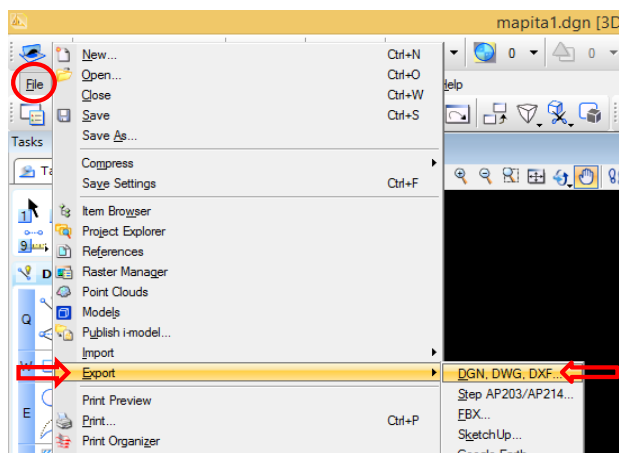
mapita1.dgn [3D

File

Tasks

Ta

elp

New... Ctrl+N
Open... Ctrl+O
Close Ctrl+W
Save Ctrl+S
Save As...
Compress
Save Settings Ctrl+F
Item Browser
Project Explorer
References
Raster Manager
Point Clouds
Models
Publish i-model...
Import
Export
Print Preview
Print... Ctrl+P
Print Organizer

DGN, DWG, DXF...
Step AP203/AP214...
FBX...
SketchUp...

0
0
1
9
D
Q
W
E